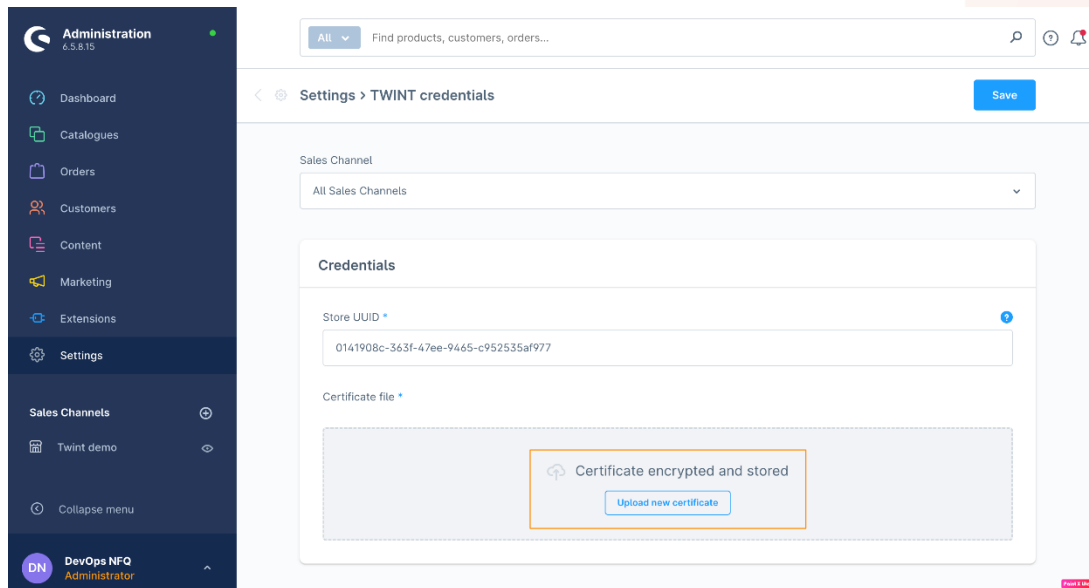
Administration
6.5.8.15

Dashboard
Catalogues
Orders
Customers
Content
Marketing
Extensions
Settings

Sales Channels
Twint demo

Collapse menu

DN DevOps NFQ
Administrator

All Find products, customers, orders...

Settings > TWINT credentials

Save

Sales Channel
All Sales Channels

Credentials

Store UUID *
0141908c-363f-47ee-9465-c952535af977

Certificate file *

Certificate encrypted and stored
Upload new certificate